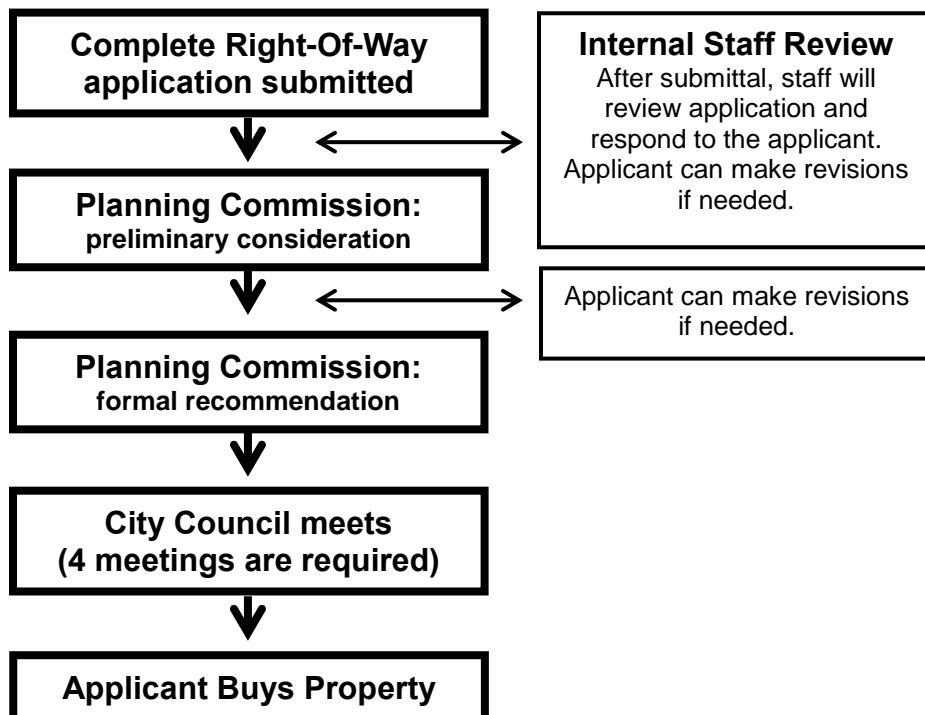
Complete Right-Of-Way application submitted

Internal Staff Review
After submittal, staff will review application and respond to the applicant. Applicant can make revisions if needed.

Planning Commission:
preliminary consideration

Applicant can make revisions if needed.

Planning Commission:
formal recommendation

City Council meets
(4 meetings are required)

Applicant Buys Property